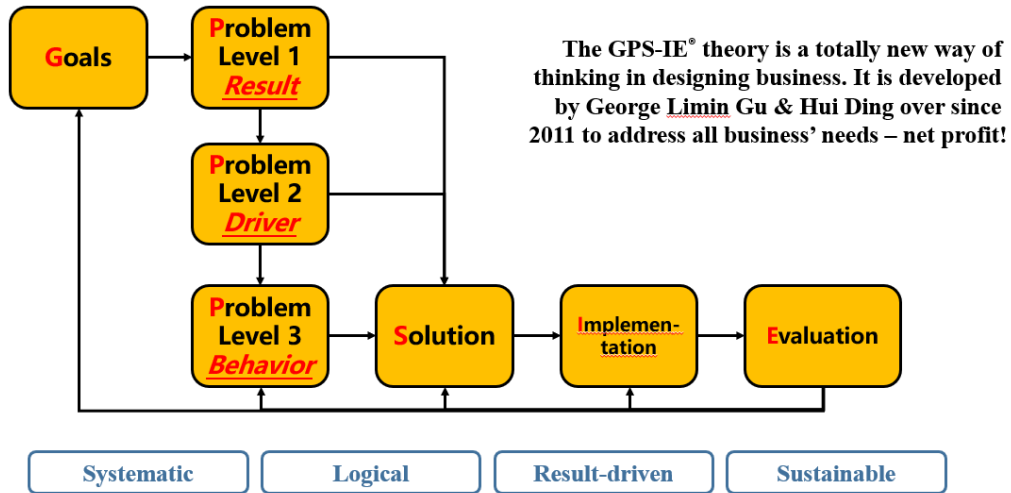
Goals

Problem Level 1 Result

Problem Level 2 Driver

Problem Level 3 Behavior

Solution

Implementation

Evaluation

The GPS-IE® theory is a totally new way of thinking in designing business. It is developed by George Limin Gu & Hui Ding over since 2011 to address all business' needs – net profit!

Systematic

Logical

Result-driven

Sustainable